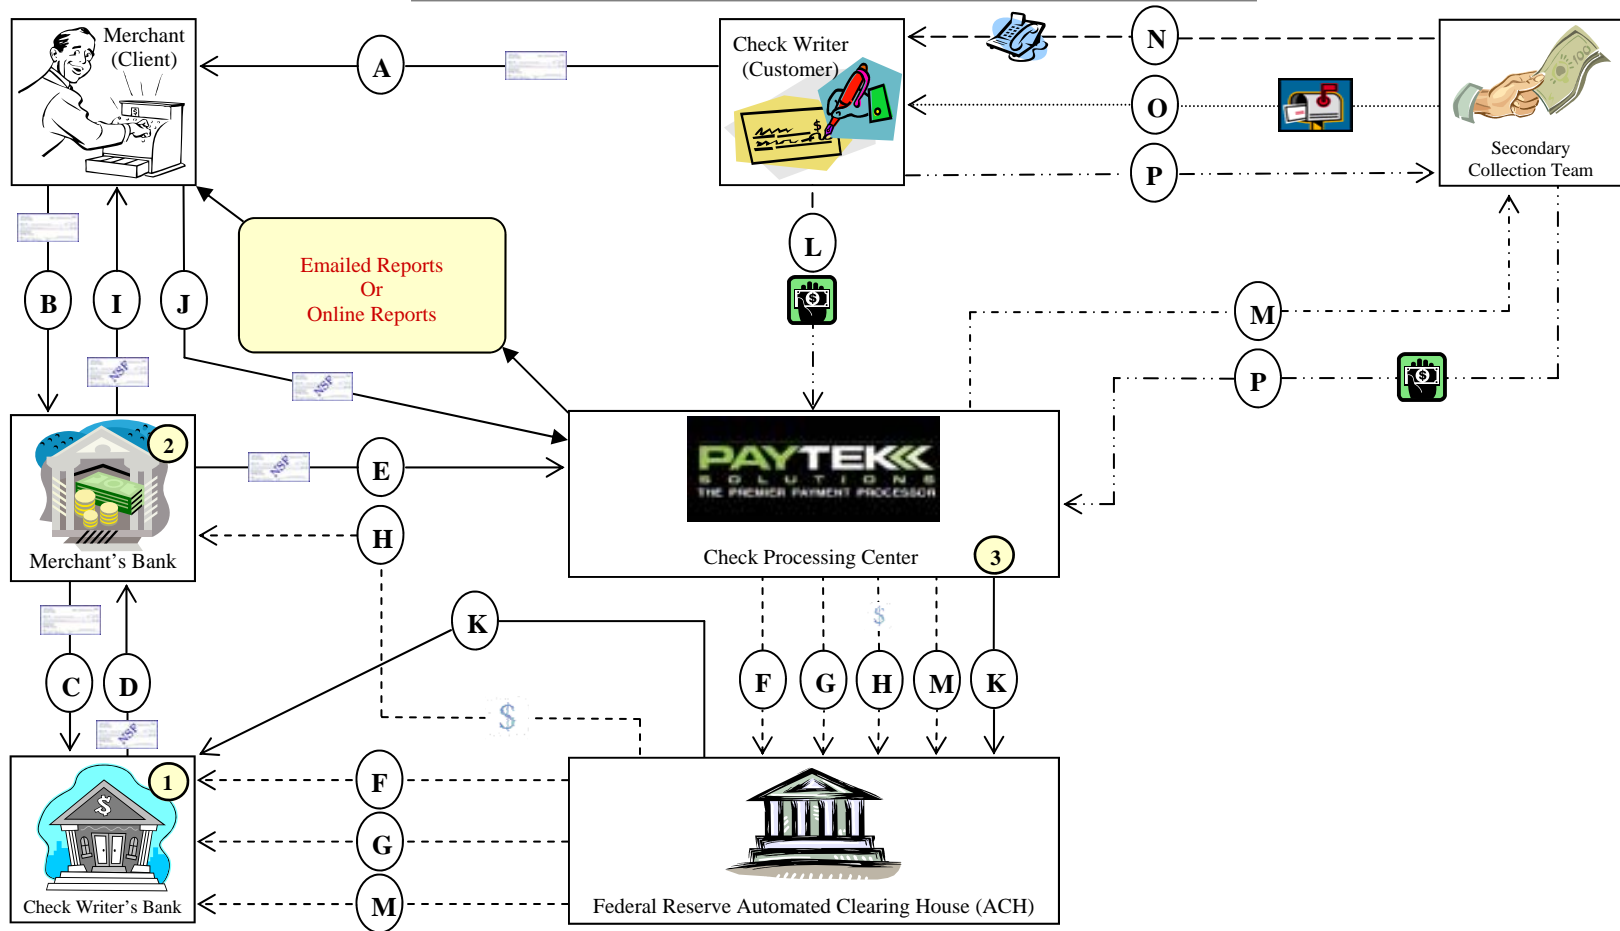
Merchant (Client)

A

Check Writer (Customer)

N

O

P

Secondary Collection Team

B

I

J

Emailed Reports Or Online Reports

L

M

P

NSF

NSF

2

Merchant's Bank

NSF

E

H

PAYTEK SOLUTIONS THE PREMIER PAYMENT PROCESSOR

Check Processing Center

3

C

D

NSF

K

$

F

G

H

M

K

$

1

Check Writer's Bank

F

G

M

Federal Reserve Automated Clearing House (ACH)